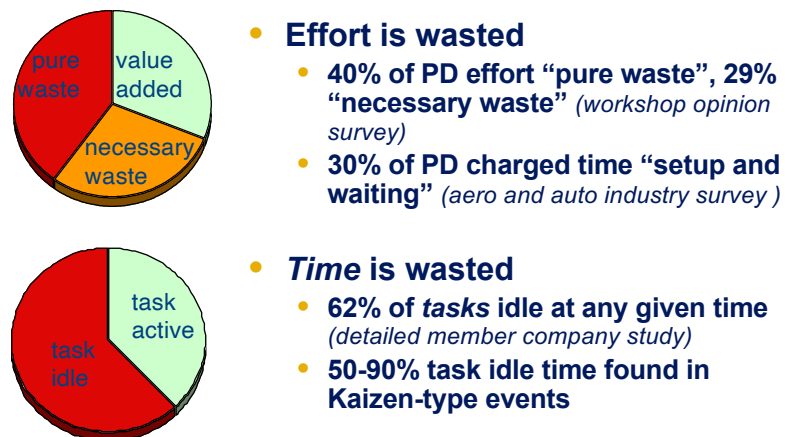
pure waste

value added

necessary waste

• Effort is wasted
• 40% of PD effort "pure waste", 29% "necessary waste" (workshop opinion survey)
• 30% of PD charged time "setup and waiting" (aero and auto industry survey )

task idle

task active

• Time is wasted
• 62% of tasks idle at any given time (detailed member company study)
• 50-90% task idle time found in Kaizen-type events